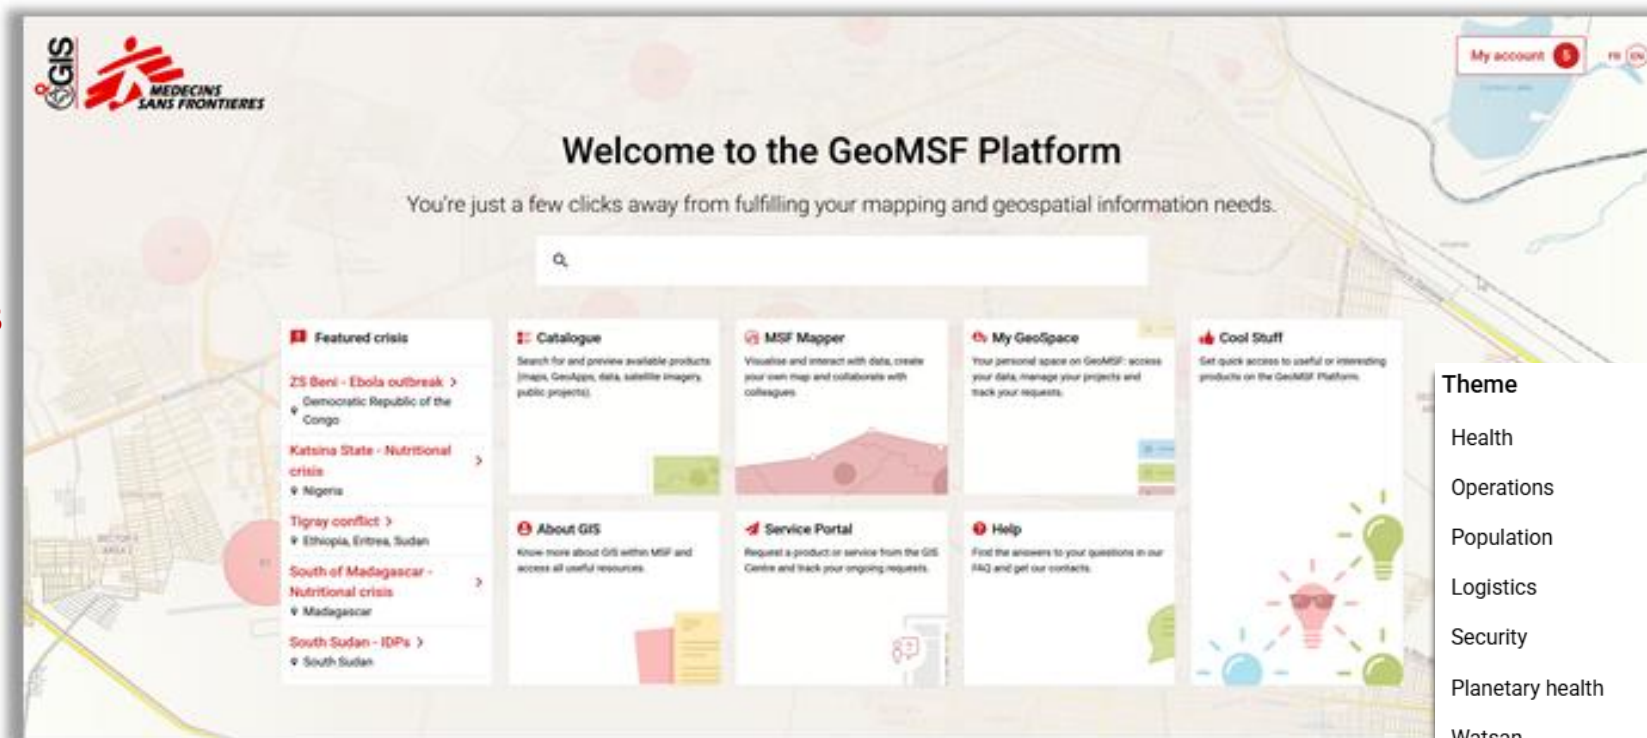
GIS MEDECINS SANS FRONTIERES

My account 5

FR EN

Welcome to the GeoMSF Platform

You're just a few clicks away from fulfilling your mapping and geospatial information needs.

Featured crisis

ZS Beni - Ebola outbreak >
Democratic Republic of the Congo

Katsina State - Nutritional crisis >
Nigeria

Tigray conflict >
Ethiopia, Eritrea, Sudan

South of Madagascar - Nutritional crisis >
Madagascar

South Sudan - IDPs >
South Sudan

Catalogue
Search for and preview available products (maps, GeoApps, data, satellite imagery, public projects).

MSF Mapper
Visualise and interact with data, create your own map and collaborate with colleagues.

My GeoSpace
Your personal space on GeoMSF: access your data, manage your projects and track your requests.

Cool Stuff
Get quick access to useful or interesting products on the GeoMSF Platform.

About GIS
Know more about GIS within MSF and access all useful resources.

Service Portal
Request a product or service from the GIS Centre and track your ongoing requests.

Help
Find the answers to your questions in our FAQ and get our contacts.

Theme
Health
Operations
Population
Logistics
Security
Planetary health
Watsan